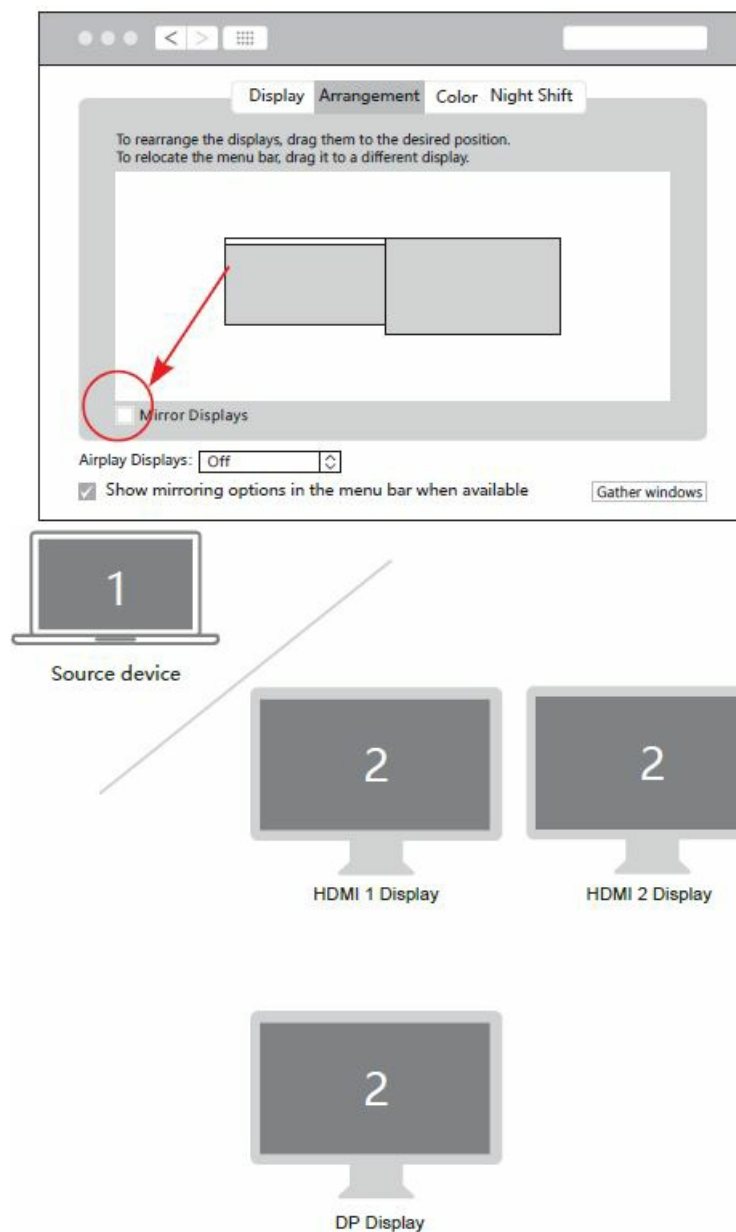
Display Arrangement Color Night Shift

To rearrange the displays, drag them to the desired position.
To relocate the menu bar, drag it to a different display.

Mirror Displays

Airplay Displays: Off

Show mirroring options in the menu bar when available

Gather windows

1

Source device

2

HDMI 1 Display

2

HDMI 2 Display

2

DP Display